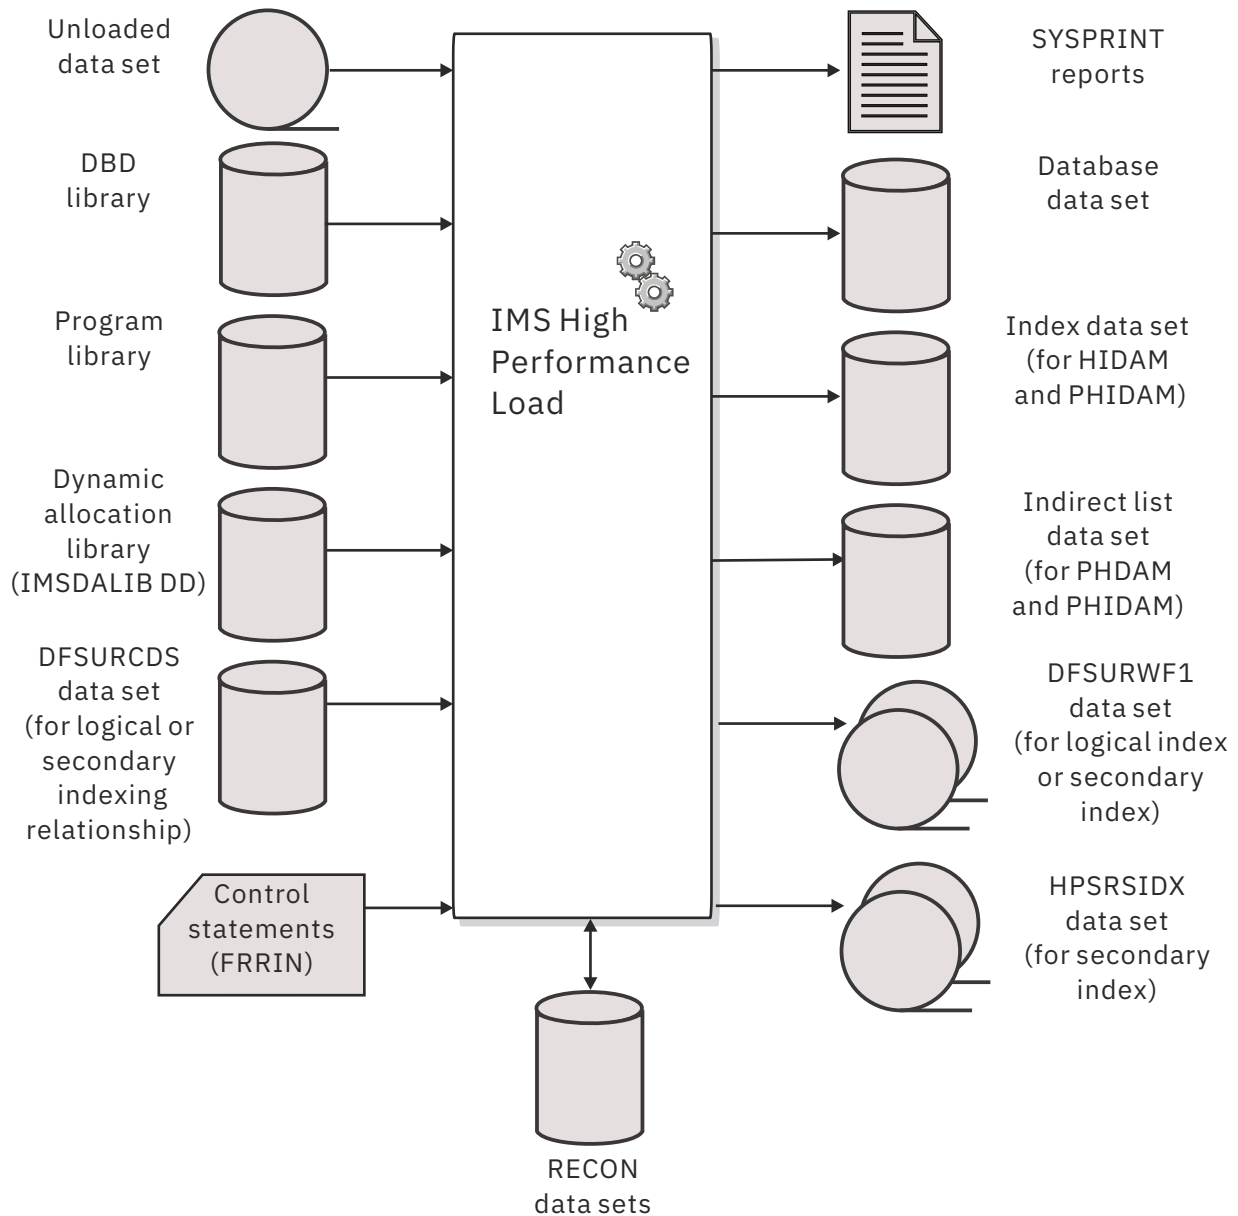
Unloaded data set

DBD library

Program library

Dynamic allocation library (IMSDALIB DD)

DFSURCDS data set (for logical or secondary indexing relationship)

Control statements (FRRIN)

IMS High Performance Load

SYSPRINT reports

Database data set

Index data set (for HIDAM and PHIDAM)

Indirect list data set (for PHDAM and PHIDAM)

DFSURWF1 data set (for logical index or secondary index)

HPSRSIDX data set (for secondary index)

RECON data sets